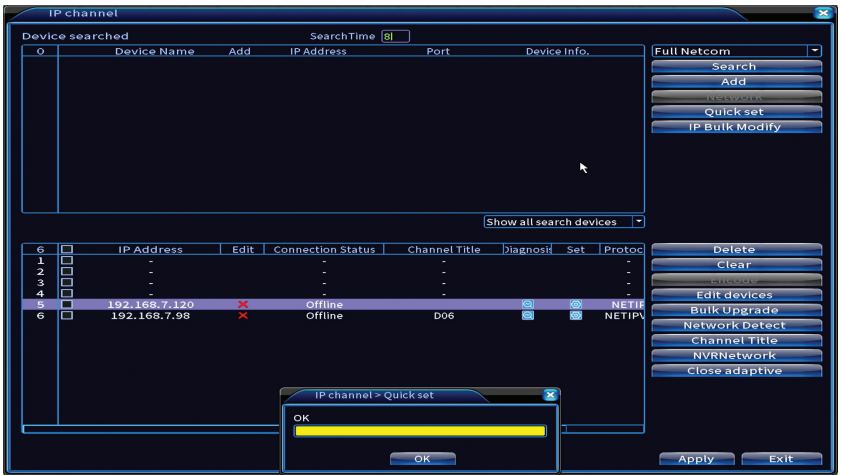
IP channel

Device searched

SearchTime 8

| 0 | Device Name | Add | IP Address | Port | Device Info. |
|---|---|---|---|---|---|

Full Netcom

Search

Add

Network

Quick set

IP Bulk Modify

Show all search devices

| 6 | | IP Address | Edit | Connection Status | Channel Title | Diagnosis | Set | Protoc |
|---|---|---|---|---|---|---|---|---|
| 1 | | - | | - | - | | | - |
| 2 | | - | | - | - | | | - |
| 3 | | - | | - | - | | | - |
| 4 | | - | | - | - | | | - |
| 5 | | 192.168.7.120 | | Offline | - | | | NETIF |
| 6 | | 192.168.7.98 | | Offline | D06 | | | NETIPV |

Delete

Clear

Encode

Edit devices

Bulk Upgrade

Network Detect

Channel Title

NVRNetwork

Close adaptive

IP channel > Quick set

OK

OK

Apply

Exit